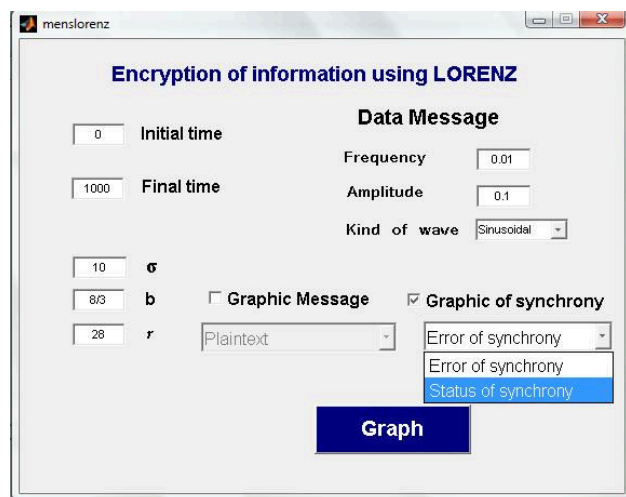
menslorenz

Encryption of information using LORENZ

0 Initial time

1000 Final time

Data Message

Frequency 0.01

Amplitude 0.1

Kind of wave Sinusoidal

10 $\sigma$

8/3 b

28 $r$

Graphic Message

Graphic of synchrony

Plaintext

Error of synchrony

Error of synchrony

Status of synchrony

Graph